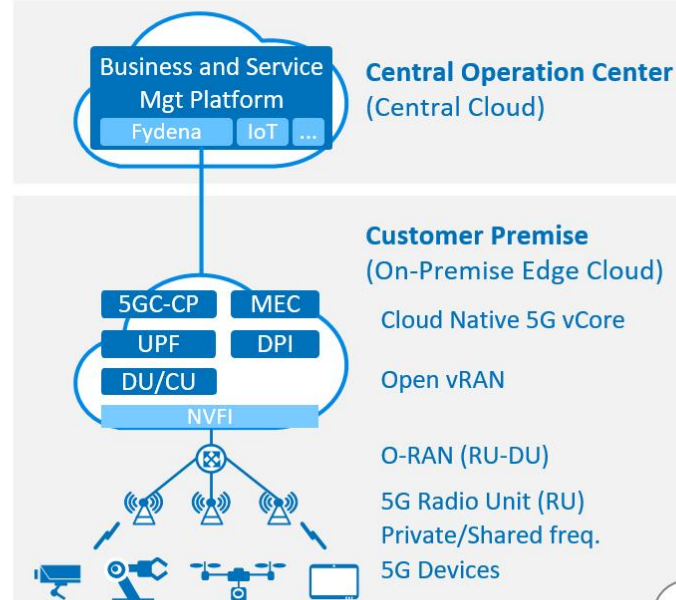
Business and Service Mgt Platform

Fydena

IoT

...

Central Operation Center
(Central Cloud)

Customer Premise
(On-Premise Edge Cloud)

5GC-CP

MEC

UPF

DPI

DU/CU

NVFI

Cloud Native 5G vCore

Open vRAN

O-RAN (RU-DU)

5G Radio Unit (RU)
Private/Shared freq.

5G Devices